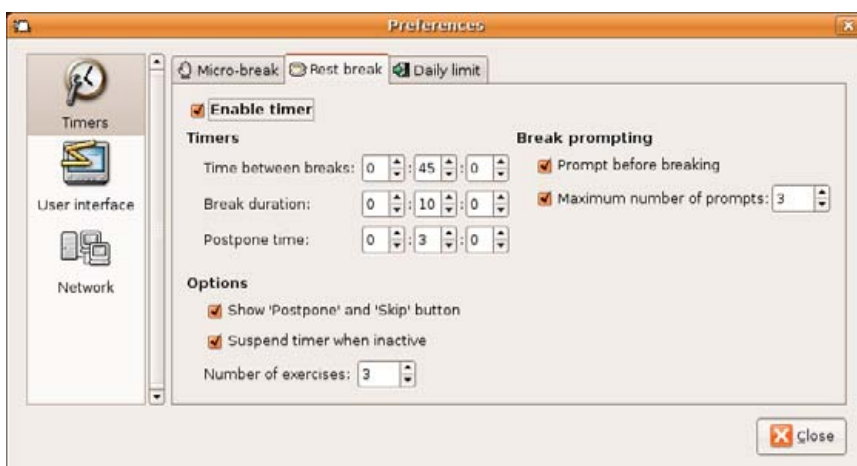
Preferences

Timers

User interface

Network

Micro-break | Rest break | Daily limit

Enable timer

Timers

Time between breaks: 0 : 45 : 0

Break duration: 0 : 10 : 0

Postpone time: 0 : 3 : 0

Break prompting

Prompt before breaking

Maximum number of prompts: 3

Options

Show 'Postpone' and 'Skip' button

Suspend timer when inactive

Number of exercises: 3

Close